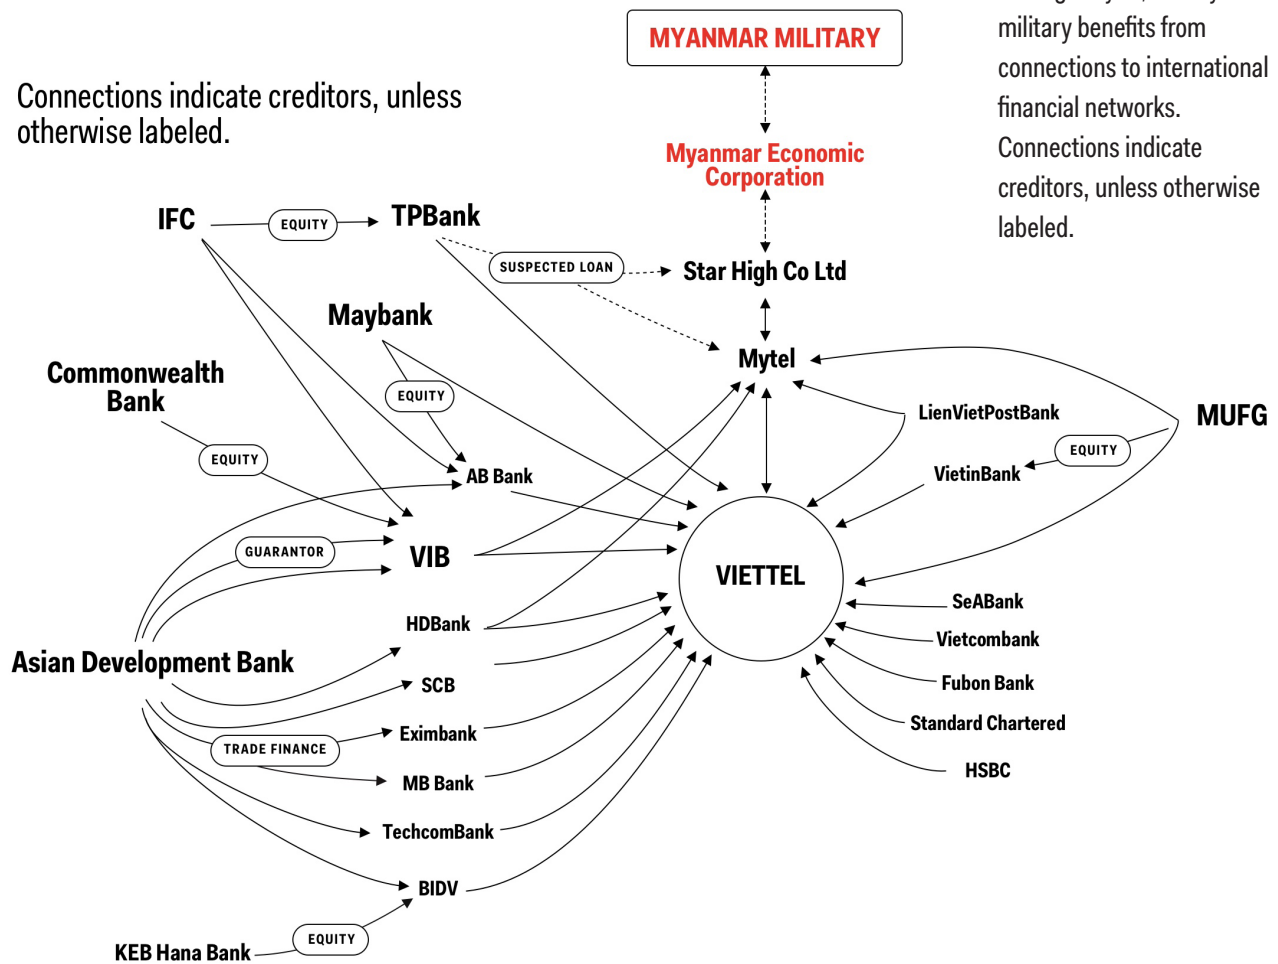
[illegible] military benefits from connections to international financial networks. Connections indicate creditors, unless otherwise labeled.

MYANMAR MILITARY

Connections indicate creditors, unless otherwise labeled.

Myanmar Economic Corporation

IFC

EQUITY

TPBank

SUSPECTED LOAN

Star High Co Ltd

Maybank

Mytel

Commonwealth Bank

EQUITY

LienVietPostBank

MUFG

EQUITY

EQUITY

VietinBank

AB Bank

GUARANTOR

VIB

VIETTEL

SeABank

HDBank

Vietcombank

Asian Development Bank

SCB

Fubon Bank

Standard Chartered

Eximbank

TRADE FINANCE

MB Bank

HSBC

TechcomBank

BIDV

EQUITY

KEB Hana Bank